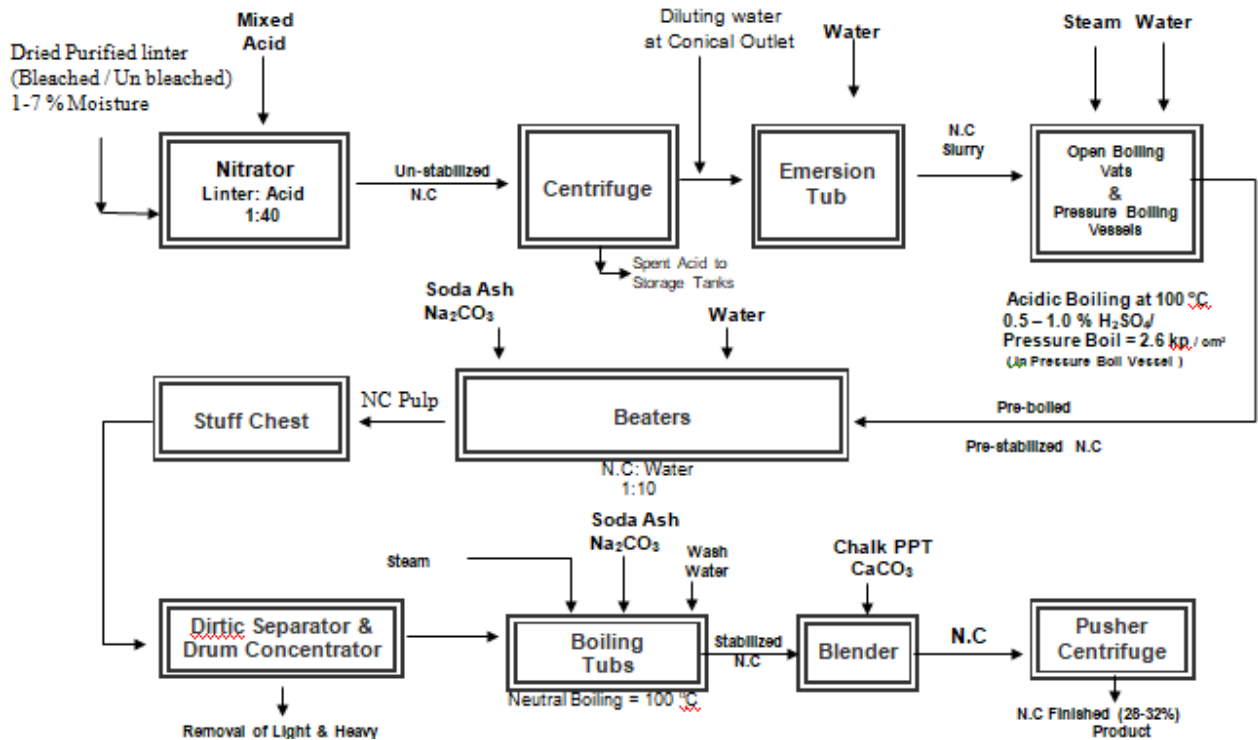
Mixed Acid

Dried Purified linter (Bleached / Un bleached) 1-7 % Moisture

Nitrator
Linter: Acid
1:40

Un-stabilized
N.C

Diluting water at Conical Outlet

Centrifuge

Spent Acid to Storage Tanks

Water

Emersion Tub

N.C Slurry

Steam Water

Open Boiling Vats & Pressure Boiling Vessels

Acidic Boiling at 100 °C
0.5 – 1.0 % $H_2SO_4$/
Pressure Boil = 2.6 kp / cm²
(In Pressure Boil Vessel )

Soda Ash
$Na_2CO_3$

Water

Stuff Chest

NC Pulp

Beaters

Pre-boiled

Pre-stabilized N.C

N.C: Water
1:10

Soda Ash
$Na_2CO_3$

Steam

Wash Water

Chalk PPT
$CaCO_3$

Dirtic Separator & Drum Concentrator

Boiling Tubs

Stabilized N.C

Blender

N.C

Pusher Centrifuge

Neutral Boiling = 100 °C

Removal of Light & Heavy

N.C Finished (28-32%) Product